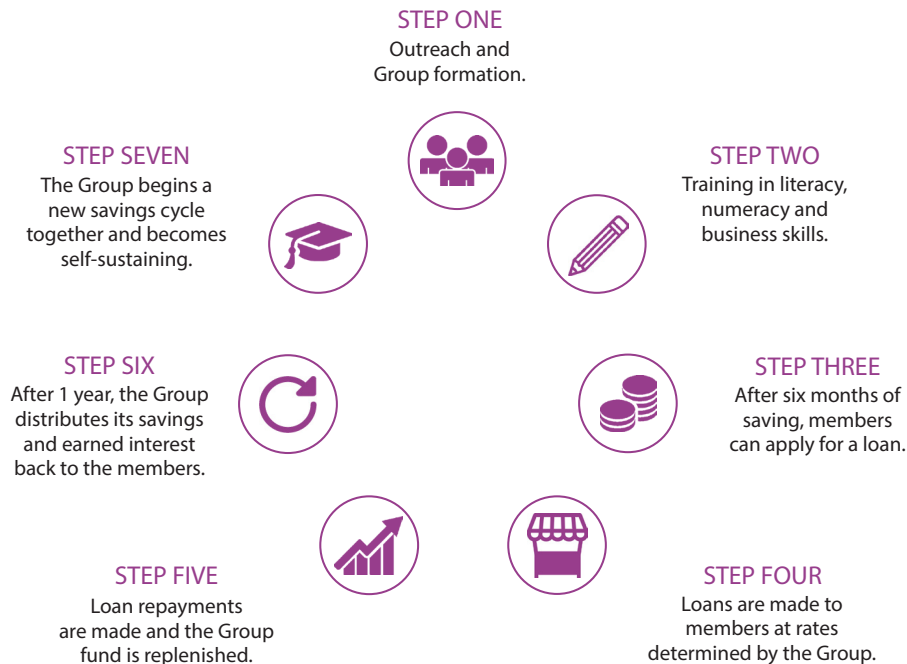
STEP ONE
Outreach and Group formation.

STEP TWO
Training in literacy, numeracy and business skills.

STEP THREE
After six months of saving, members can apply for a loan.

STEP FOUR
Loans are made to members at rates determined by the Group.

STEP FIVE
Loan repayments are made and the Group fund is replenished.

STEP SIX
After 1 year, the Group distributes its savings and earned interest back to the members.

STEP SEVEN
The Group begins a new savings cycle together and becomes self-sustaining.